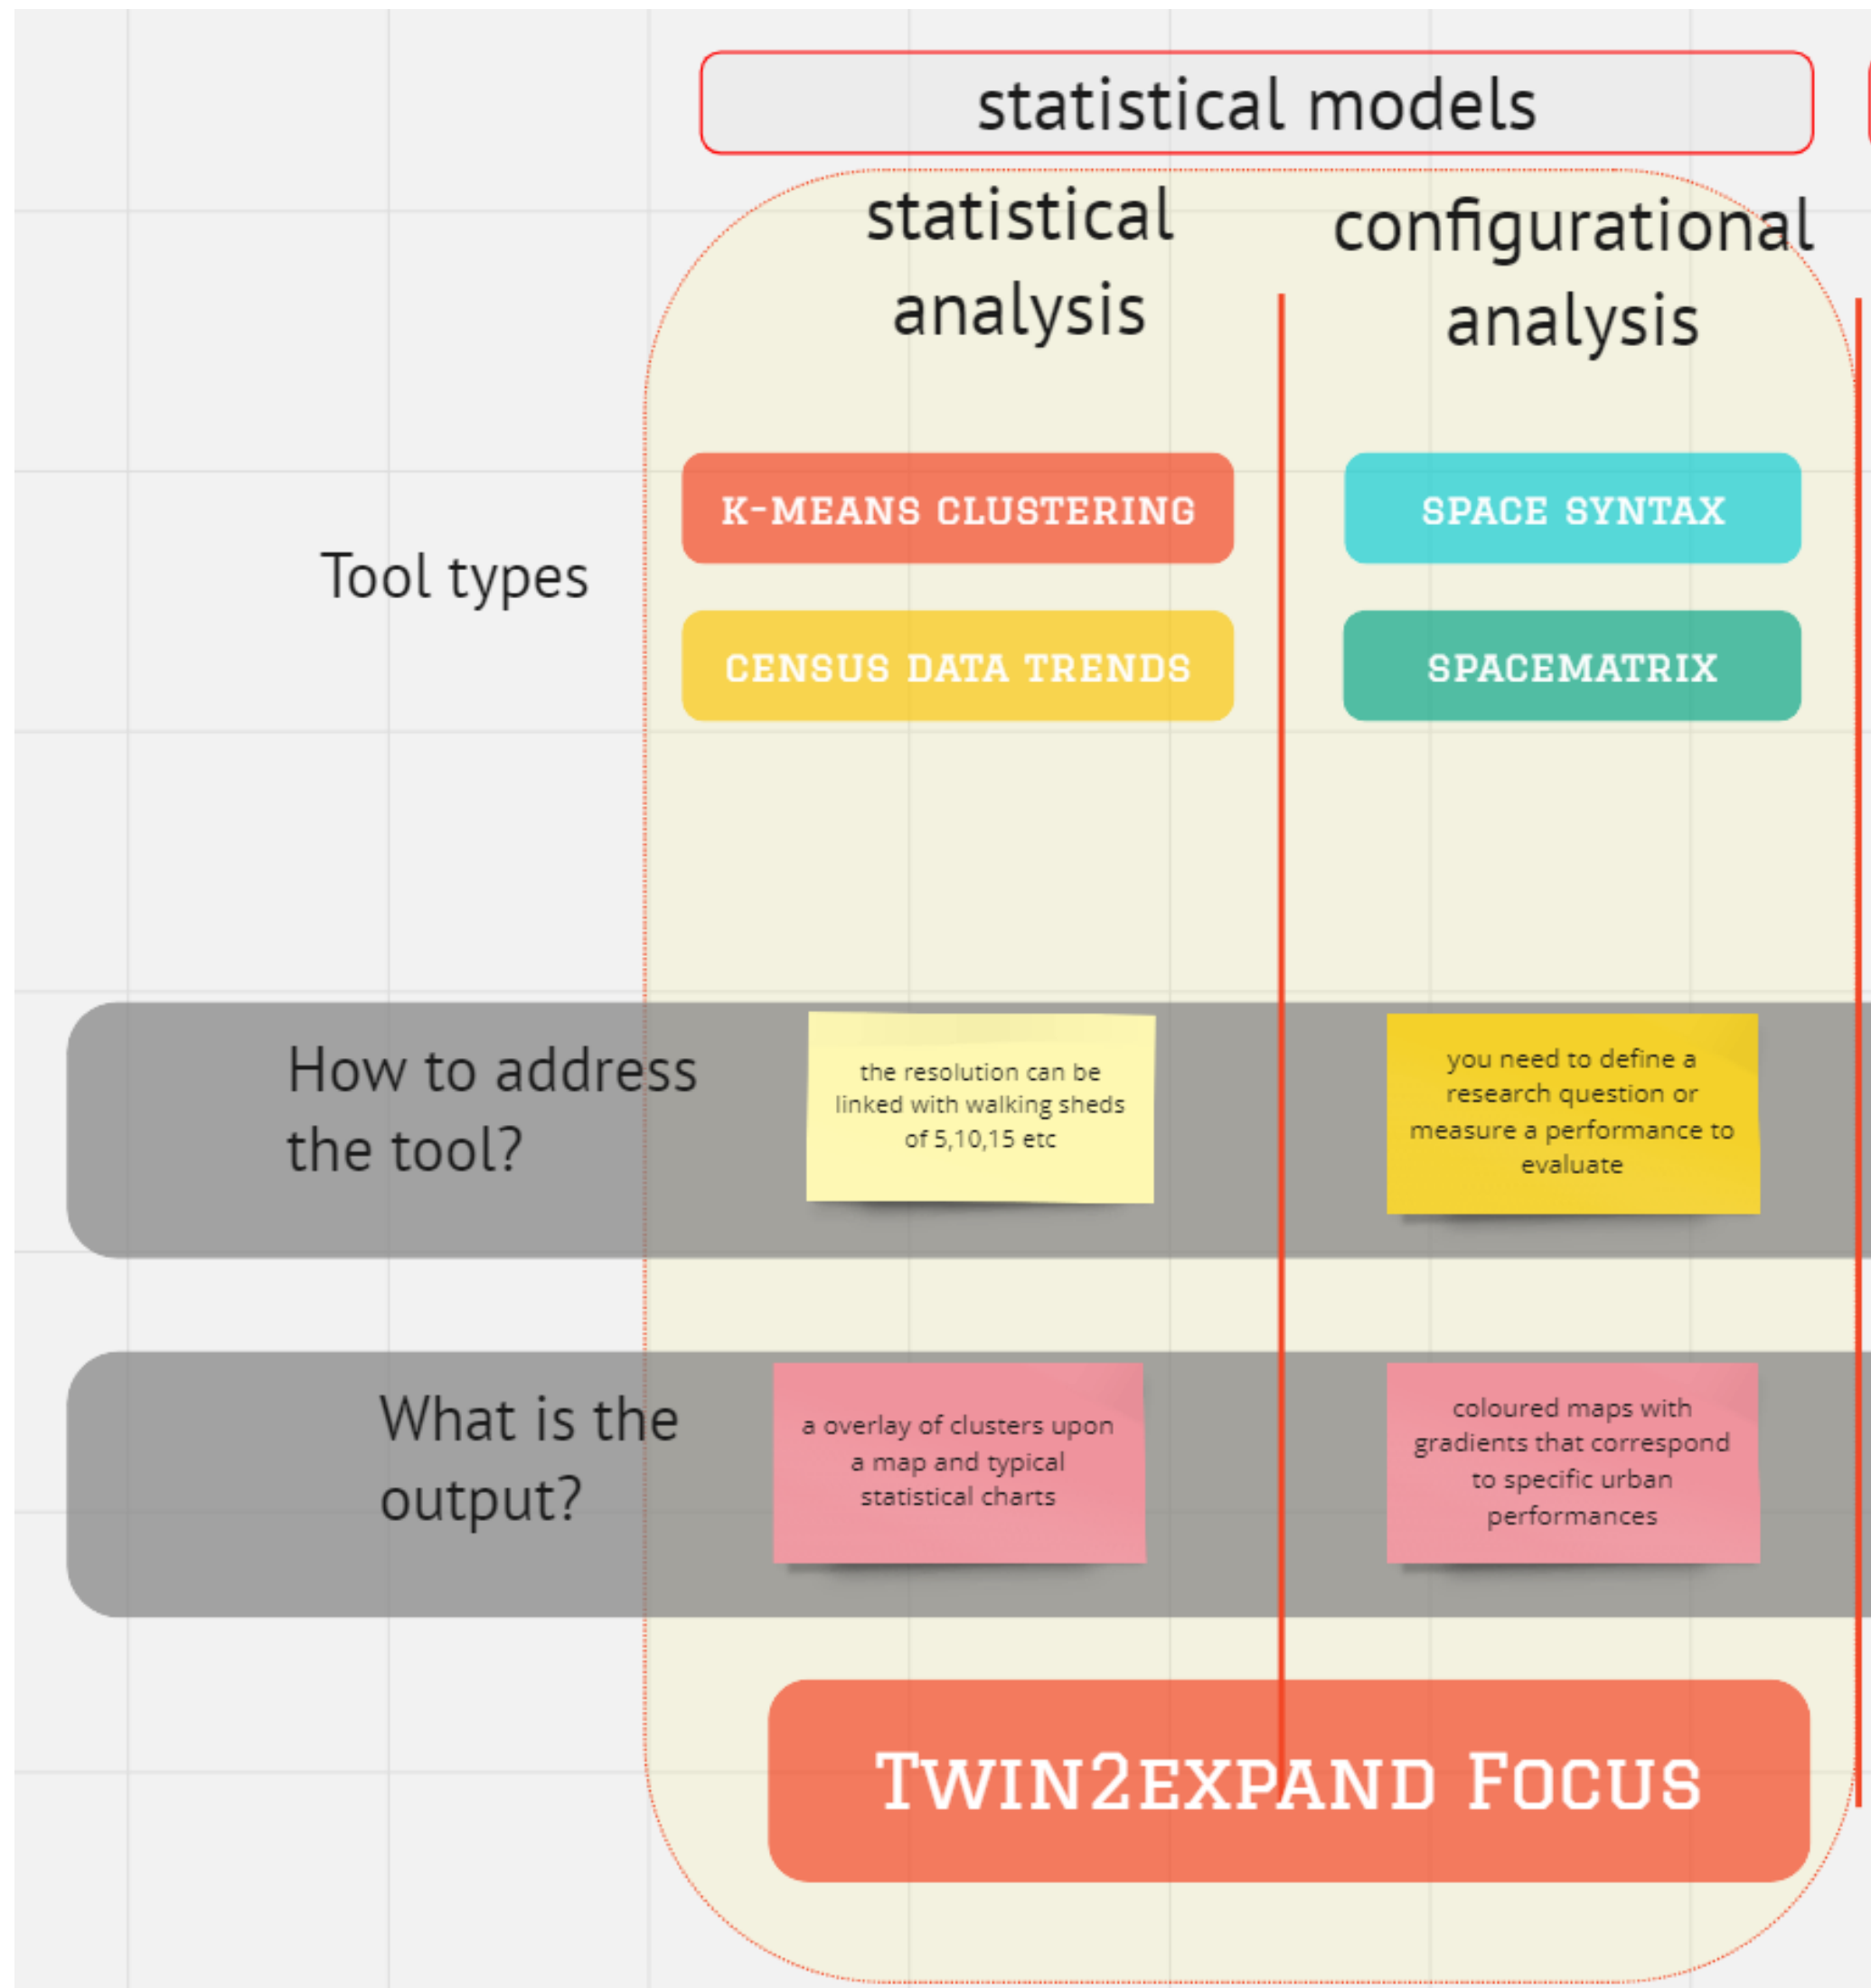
statistical models

statistical analysis

configurational analysis

Tool types

K-MEANS CLUSTERING

CENSUS DATA TRENDS

SPACE SYNTAX

SPACEMATRIX

How to address the tool?

the resolution can be linked with walking sheds of 5,10,15 etc

you need to define a research question or measure a performance to evaluate

What is the output?

a overlay of clusters upon a map and typical statistical charts

coloured maps with gradients that correspond to specific urban performances

TWIN2EXPAND FOCUS